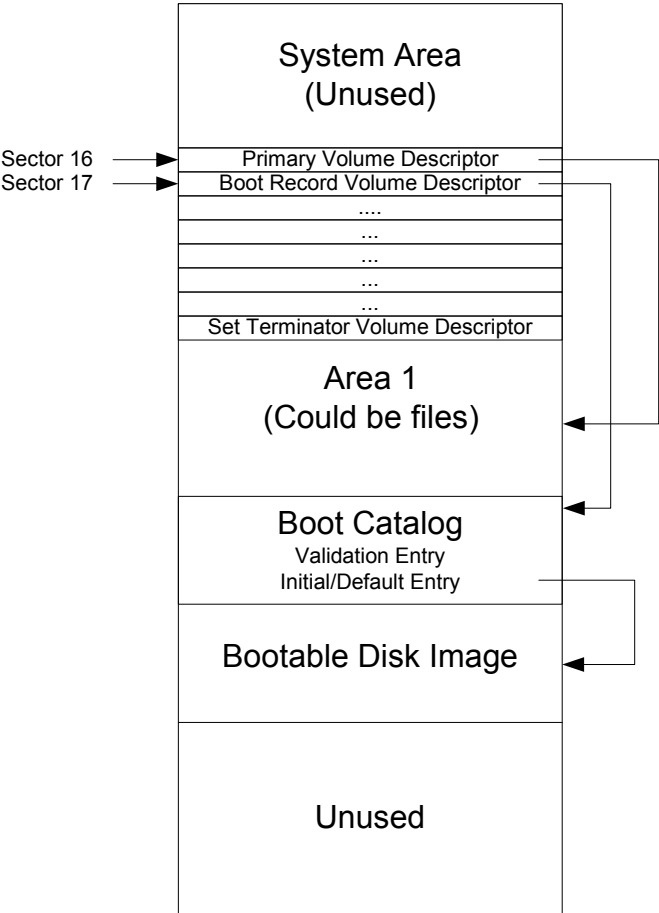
System Area
(Unused)

Sector 16
Primary Volume Descriptor

Sector 17
Boot Record Volume Descriptor

....

...

...

...

...

Set Terminator Volume Descriptor

Area 1
(Could be files)

Boot Catalog
Validation Entry
Initial/Default Entry

Bootable Disk Image

Unused